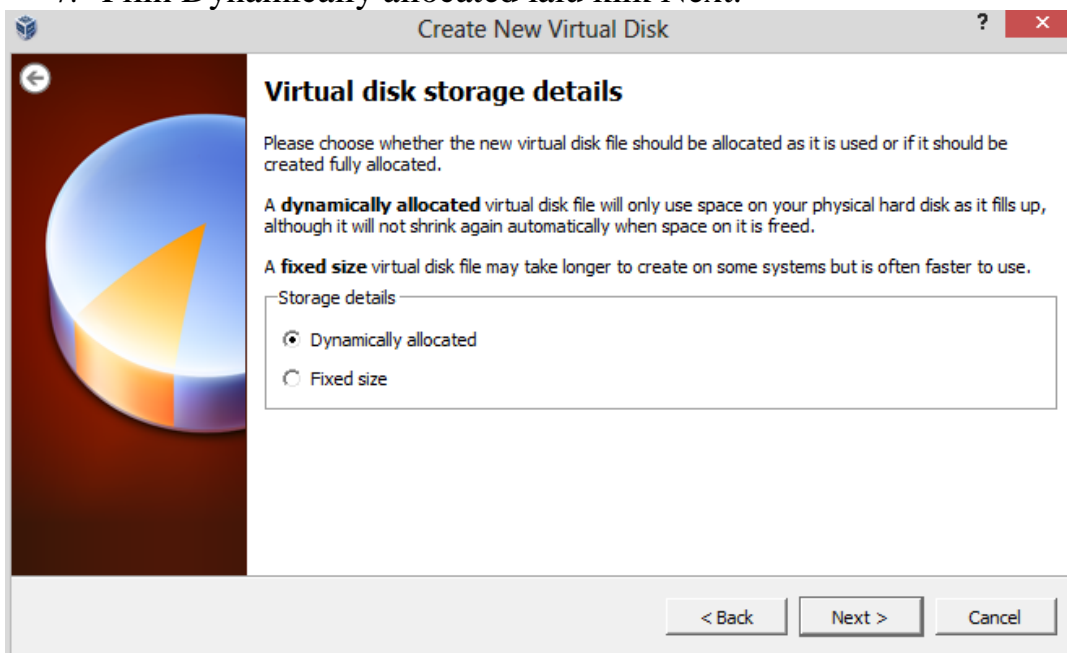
7. Pilih Dynamically allocated lalu klik Next.

Create New Virtual Disk

?

×

Virtual disk storage details

Please choose whether the new virtual disk file should be allocated as it is used or if it should be created fully allocated.

A **dynamically allocated** virtual disk file will only use space on your physical hard disk as it fills up, although it will not shrink again automatically when space on it is freed.

A **fixed size** virtual disk file may take longer to create on some systems but is often faster to use.

Storage details

Dynamically allocated

Fixed size

< Back

Next >

Cancel